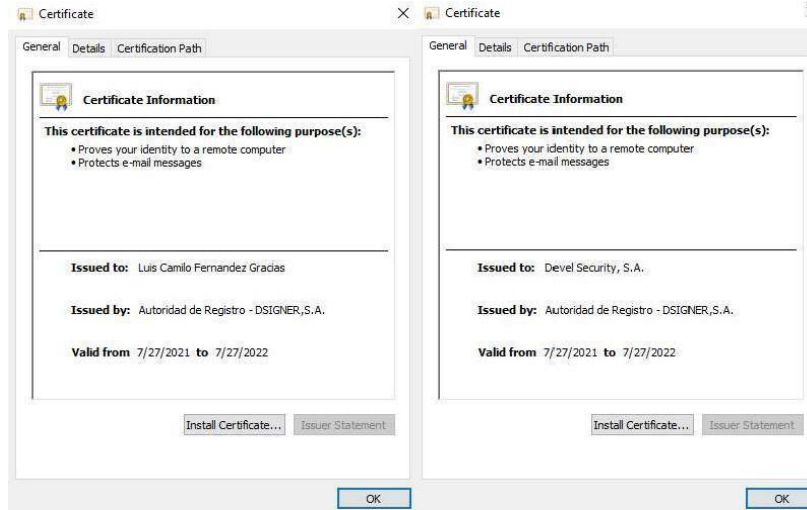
Certificate ×

General Details Certification Path

Certificate Information

This certificate is intended for the following purpose(s):
• Proves your identity to a remote computer
• Protects e-mail messages

Issued to: Luis Camilo Fernandez Gracias

Issued by: Autoridad de Registro - DSIGNER,S.A.

Valid from 7/27/2021 to 7/27/2022

Install Certificate... Issuer Statement

OK

Certificate

General Details Certification Path

Certificate Information

This certificate is intended for the following purpose(s):
• Proves your identity to a remote computer
• Protects e-mail messages

Issued to: Devel Security, S.A.

Issued by: Autoridad de Registro - DSIGNER,S.A.

Valid from 7/27/2021 to 7/27/2022

Install Certificate... Issuer Statement

OK